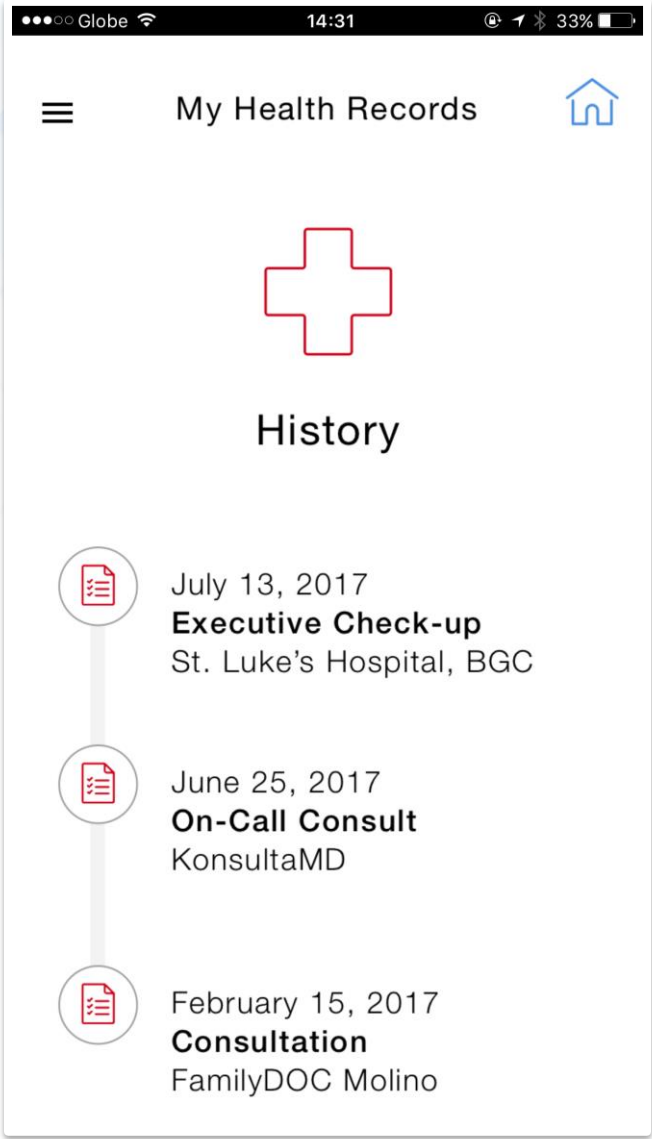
●●●○○ Globe 14:31 33%

My Health Records

History

July 13, 2017
**Executive Check-up**
St. Luke's Hospital, BGC

June 25, 2017
**On-Call Consult**
KonsultaMD

February 15, 2017
**Consultation**
FamilyDOC Molino